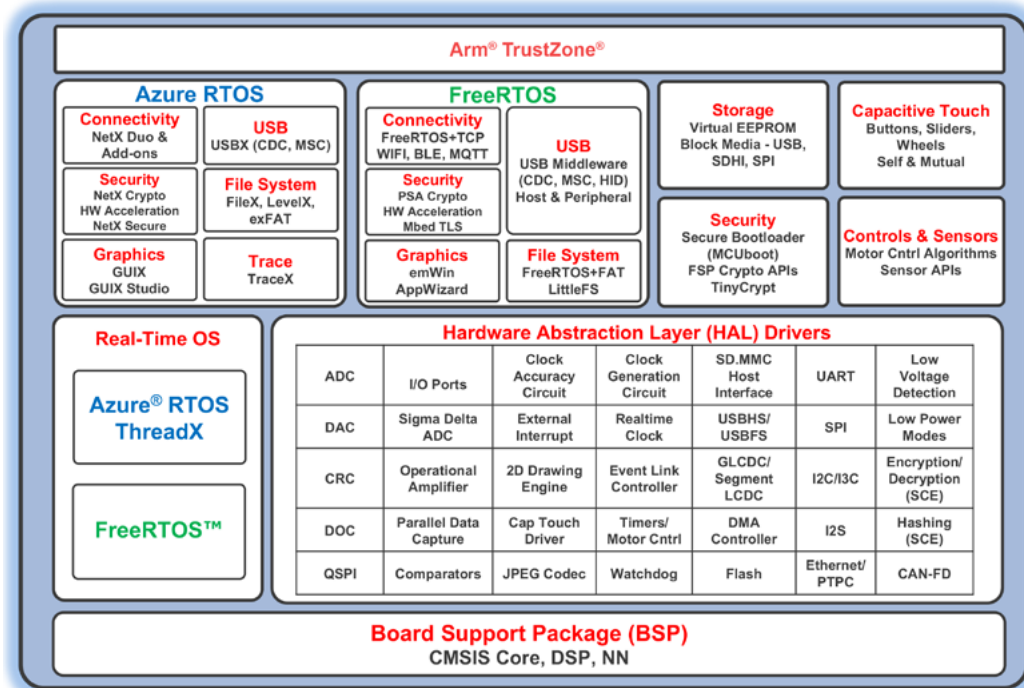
Arm® TrustZone®

Azure RTOS

Connectivity
NetX Duo & Add-ons

USB
USBX (CDC, MSC)

Security
NetX Crypto
HW Acceleration
NetX Secure

File System
FileX, LevelX, exFAT

Graphics
GUIX
GUIX Studio

Trace
TraceX

FreeRTOS

Connectivity
FreeRTOS+TCP
WIFI, BLE, MQTT

USB
USB Middleware (CDC, MSC, HID)
Host & Peripheral

Security
PSA Crypto
HW Acceleration
Mbed TLS

Graphics
emWin
AppWizard

File System
FreeRTOS+FAT
LittleFS

Storage
Virtual EEPROM
Block Media - USB, SDHI, SPI

Capacitive Touch
Buttons, Sliders, Wheels
Self & Mutual

Security
Secure Bootloader (MCUboot)
FSP Crypto APIs
TinyCrypt

Controls & Sensors
Motor Cntrl Algorithms
Sensor APIs

Real-Time OS

Azure® RTOS ThreadX

FreeRTOS™

Hardware Abstraction Layer (HAL) Drivers

| ADC | I/O Ports | Clock Accuracy Circuit | Clock Generation Circuit | SD.MMC Host Interface | UART | Low Voltage Detection |
|---|---|---|---|---|---|---|
| DAC | Sigma Delta ADC | External Interrupt | Realtime Clock | USBHS/ USBFS | SPI | Low Power Modes |
| CRC | Operational Amplifier | 2D Drawing Engine | Event Link Controller | GLCDC/ Segment LCDC | I2C/I3C | Encryption/ Decryption (SCE) |
| DOC | Parallel Data Capture | Cap Touch Driver | Timers/ Motor Cntrl | DMA Controller | I2S | Hashing (SCE) |
| QSPI | Comparators | JPEG Codec | Watchdog | Flash | Ethernet/ PTPC | CAN-FD |

Board Support Package (BSP)
CMSIS Core, DSP, NN